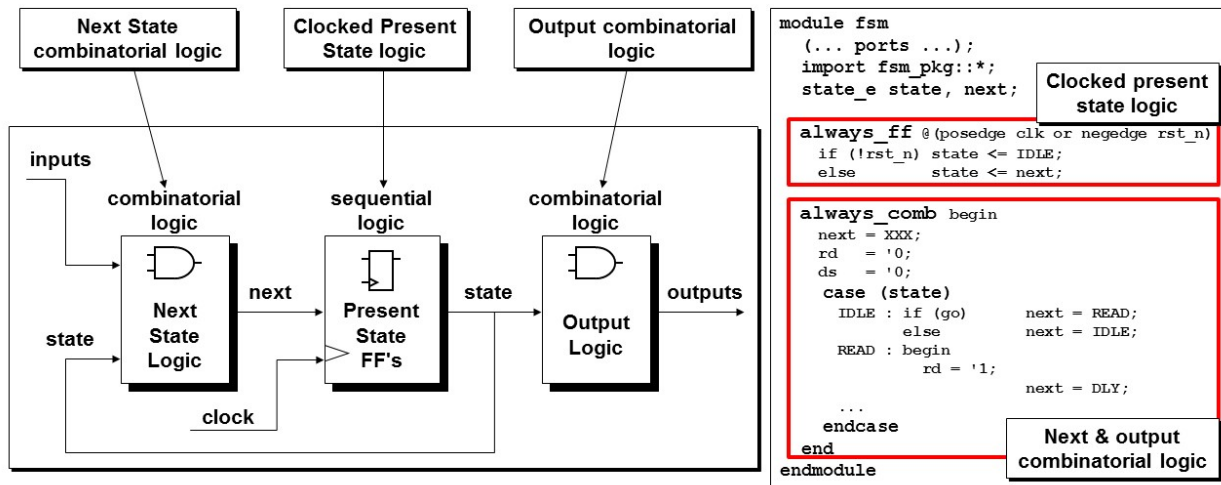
Next State combinatorial logic

Clocked Present State logic

Output combinatorial logic

inputs

combinatorial logic

sequential logic

combinatorial logic

next

state

outputs

Next State Logic

Present State FF's

Output Logic

state

clock

module fsm
  (... ports ...);
  import fsm_pkg::*;
  state_e state, next;

Clocked present state logic

always_ff @(posedge clk or negedge rst_n)
  if (!rst_n) state <= IDLE;
  else        state <= next;

always_comb begin
  next = XXX;
  rd   = '0;
  ds   = '0;
  case (state)
    IDLE : if (go)     next = READ;
           else        next = IDLE;
    READ : begin
             rd = '1;
                       next = DLY;
    ...
  endcase
end
endmodule

Next & output combinatorial logic